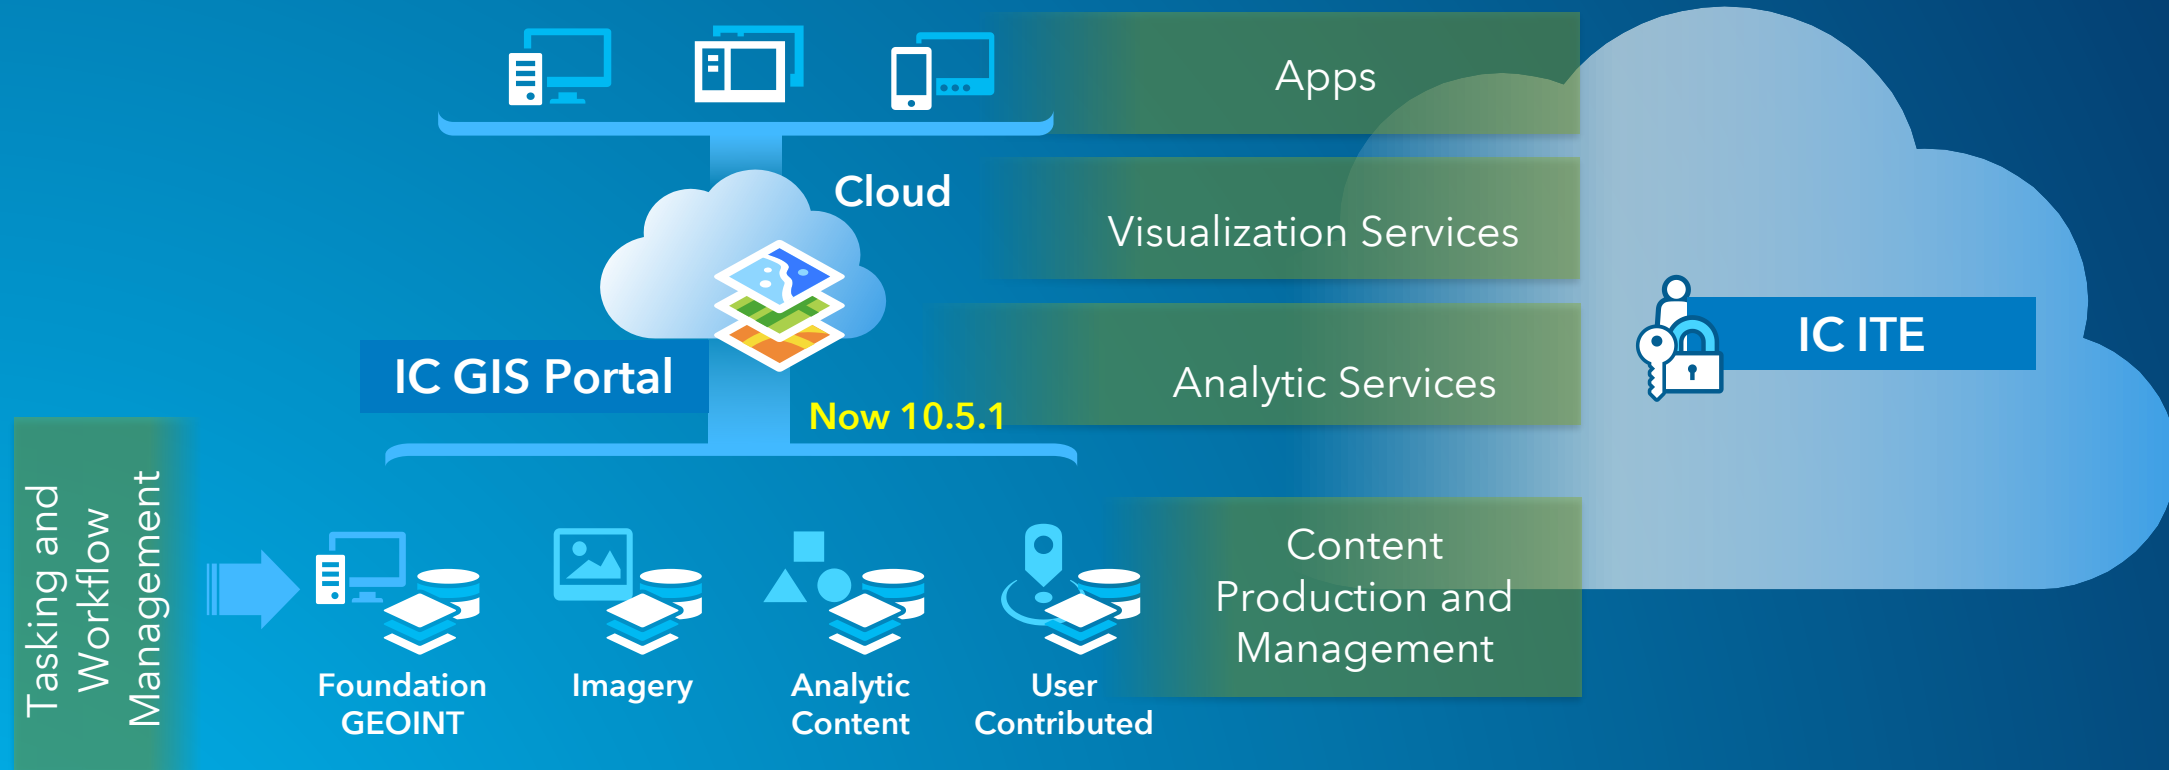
Apps

Cloud

Visualization Services

IC GIS Portal

Now 10.5.1

Analytic Services

IC ITE

Tasking and Workflow Management

Foundation GEOINT

Imagery

Analytic Content

User Contributed

Content Production and Management